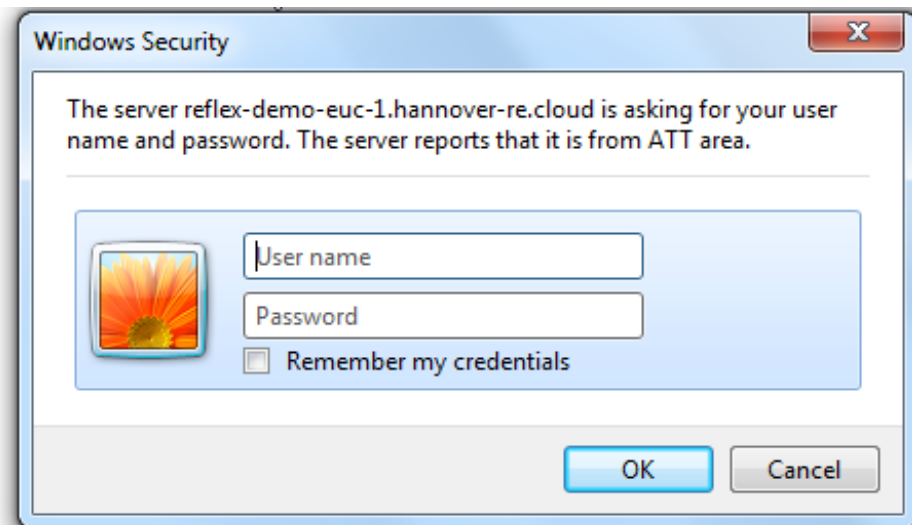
Windows Security

The server reflex-demo-euc-1.hannover-re.cloud is asking for your user name and password. The server reports that it is from ATT area.

User name

Password

Remember my credentials

OK

Cancel